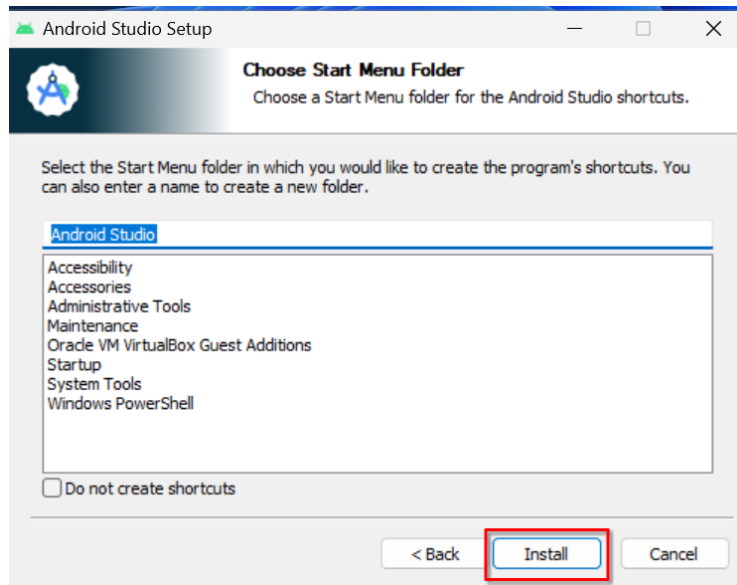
Android Studio Setup

Choose Start Menu Folder
Choose a Start Menu folder for the Android Studio shortcuts.

Select the Start Menu folder in which you would like to create the program's shortcuts. You can also enter a name to create a new folder.

Android Studio

Accessibility
Accessories
Administrative Tools
Maintenance
Oracle VM VirtualBox Guest Additions
Startup
System Tools
Windows PowerShell

Do not create shortcuts

< Back
Install
Cancel